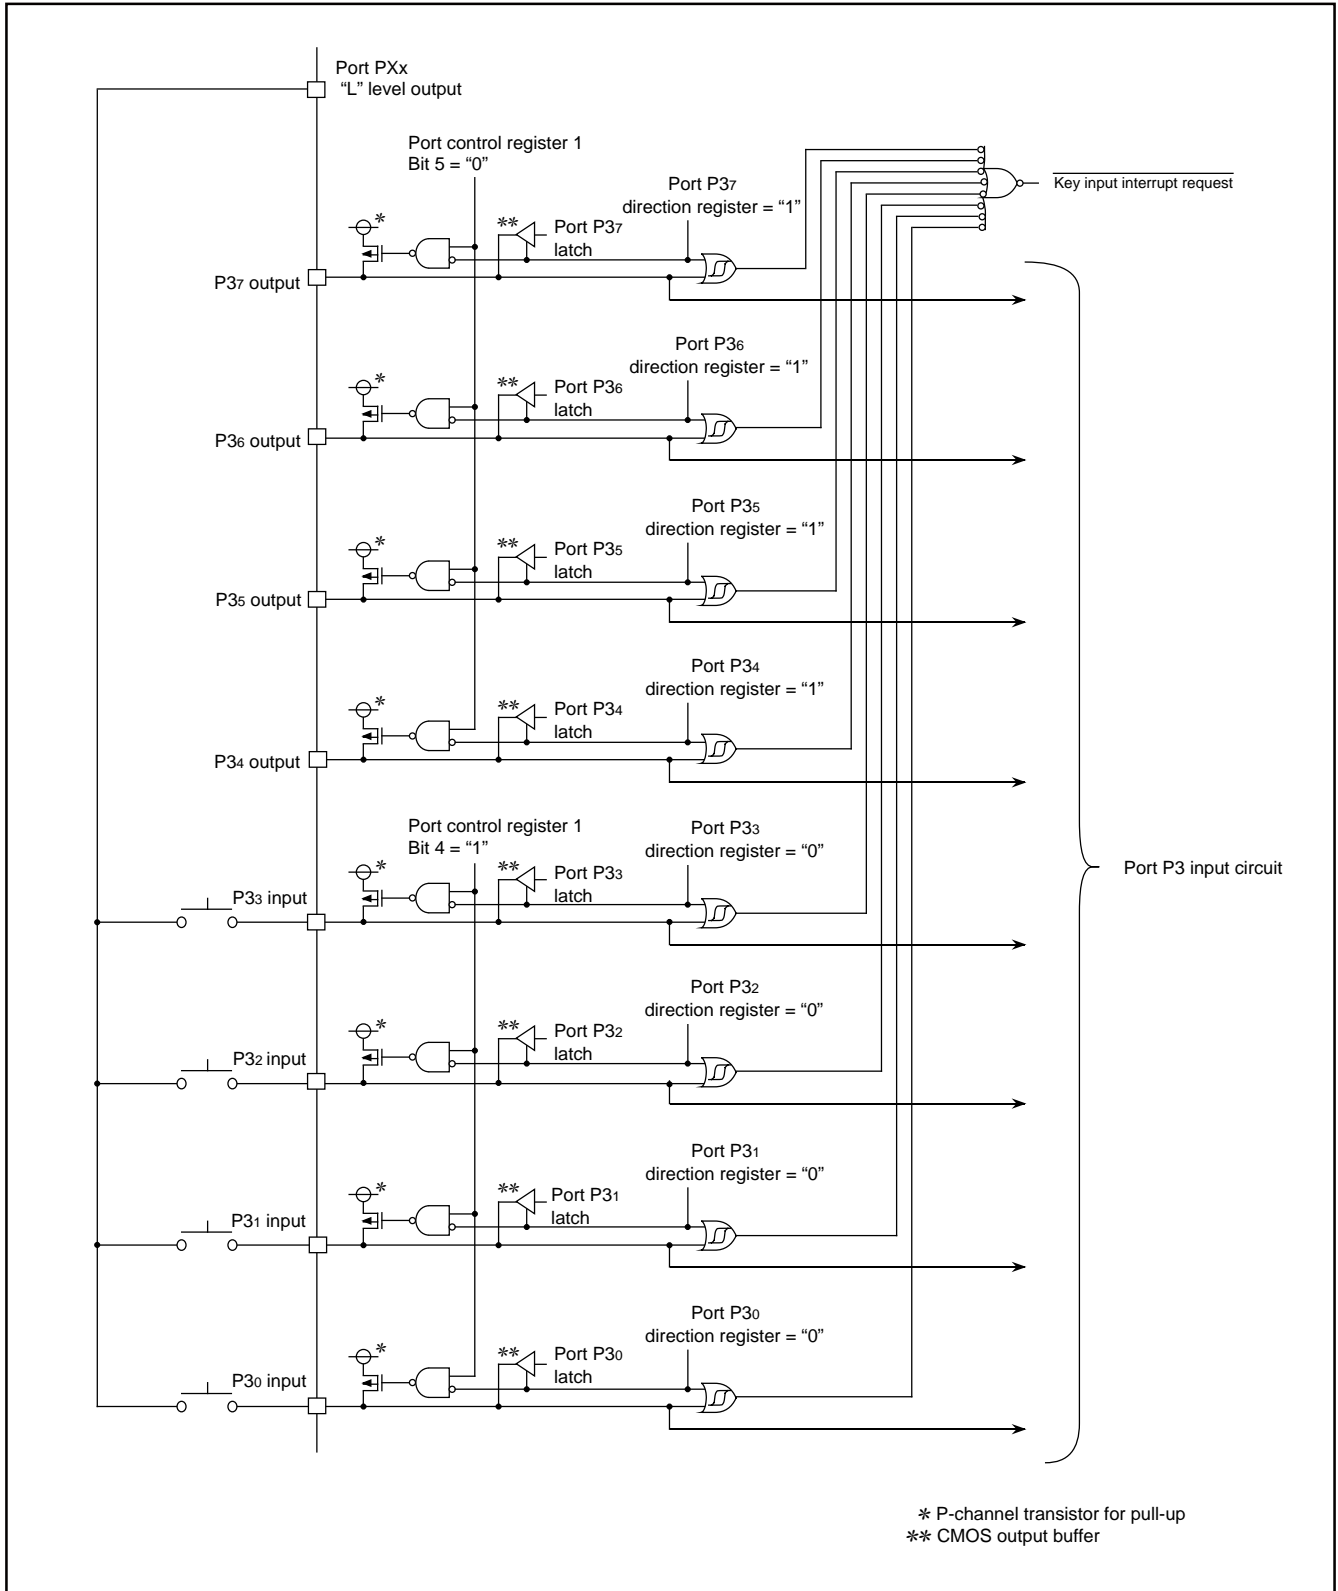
Port PXx
"L" level output

Port control register 1
Bit 5 = "0"

$\overline{\text{Key input interrupt request}}$

Port P3$_7$
direction register = "1"

*

** Port P3$_7$
latch

P3$_7$ output

Port P3$_6$
direction register = "1"

*

** Port P3$_6$
latch

P3$_6$ output

Port P3$_5$
direction register = "1"

*

** Port P3$_5$
latch

P3$_5$ output

Port P3$_4$
direction register = "1"

*

** Port P3$_4$
latch

P3$_4$ output

Port control register 1
Bit 4 = "1"

Port P3$_3$
direction register = "0"

*

** Port P3$_3$
latch

P3$_3$ input

Port P3 input circuit

Port P3$_2$
direction register = "0"

*

** Port P3$_2$
latch

P3$_2$ input

Port P3$_1$
direction register = "0"

*

** Port P3$_1$
latch

P3$_1$ input

Port P3$_0$
direction register = "0"

*

** Port P3$_0$
latch

P3$_0$ input

* P-channel transistor for pull-up
** CMOS output buffer